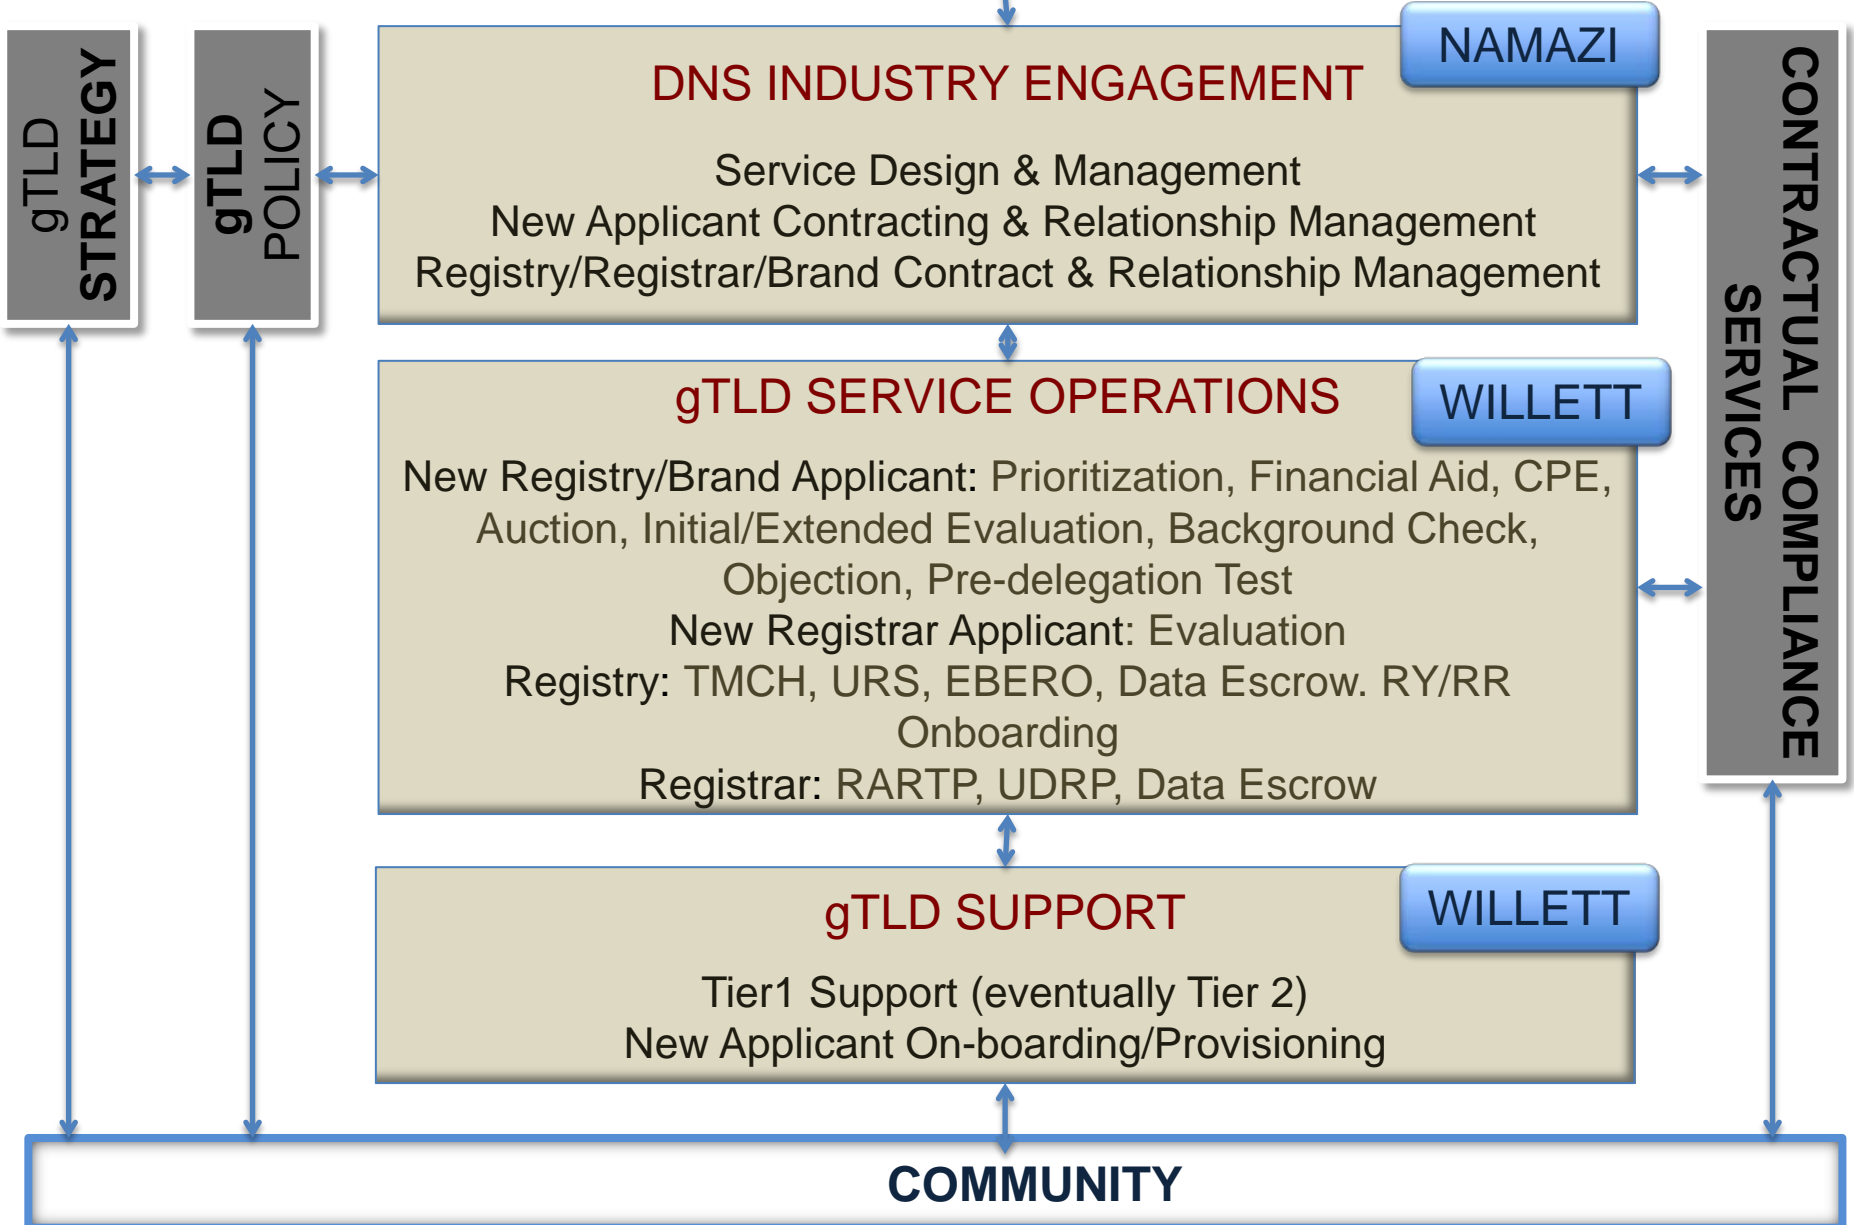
gTLD STRATEGY

gTLD POLICY

DNS INDUSTRY ENGAGEMENT

NAMAZI

Service Design & Management
New Applicant Contracting & Relationship Management
Registry/Registrar/Brand Contract & Relationship Management

gTLD SERVICE OPERATIONS

WILLETT

New Registry/Brand Applicant: Prioritization, Financial Aid, CPE, Auction, Initial/Extended Evaluation, Background Check, Objection, Pre-delegation Test
New Registrar Applicant: Evaluation
Registry: TMCH, URS, EBERO, Data Escrow. RY/RR Onboarding
Registrar: RARTP, UDRP, Data Escrow

gTLD SUPPORT

WILLETT

Tier1 Support (eventually Tier 2)
New Applicant On-boarding/Provisioning

CONTRACTUAL COMPLIANCE SERVICES

COMMUNITY